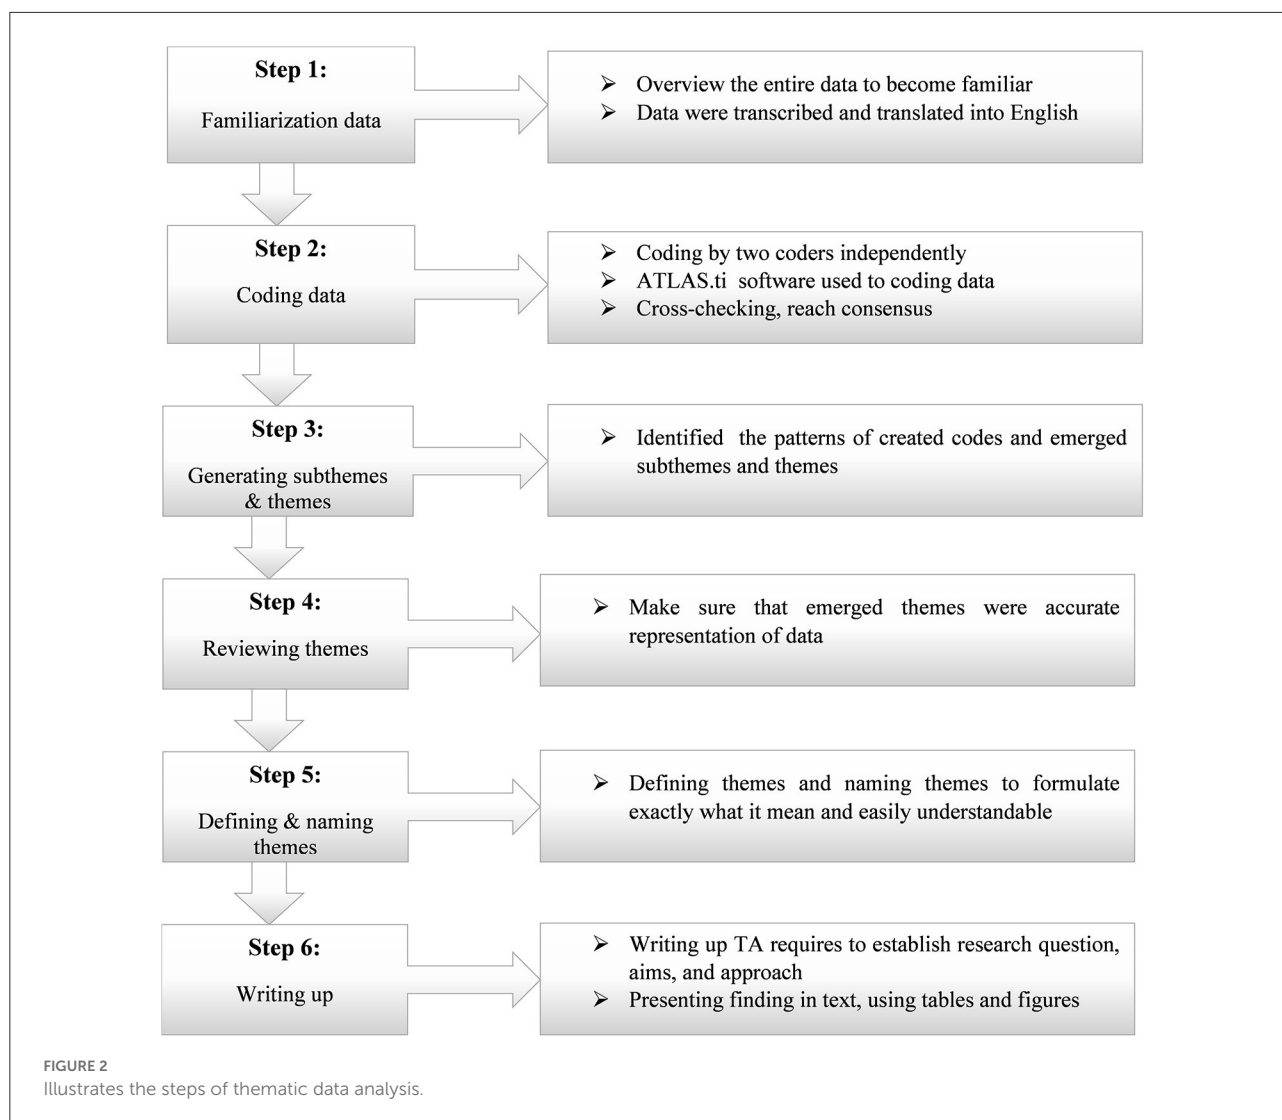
Step 1:
Familiarization data

➢ Overview the entire data to become familiar
➢ Data were transcribed and translated into English

Step 2:
Coding data

➢ Coding by two coders independently
➢ ATLAS.ti software used to coding data
➢ Cross-checking, reach consensus

Step 3:
Generating subthemes & themes

➢ Identified the patterns of created codes and emerged subthemes and themes

Step 4:
Reviewing themes

➢ Make sure that emerged themes were accurate representation of data

Step 5:
Defining & naming themes

➢ Defining themes and naming themes to formulate exactly what it mean and easily understandable

Step 6:
Writing up

➢ Writing up TA requires to establish research question, aims, and approach
➢ Presenting finding in text, using tables and figures

FIGURE 2
Illustrates the steps of thematic data analysis.